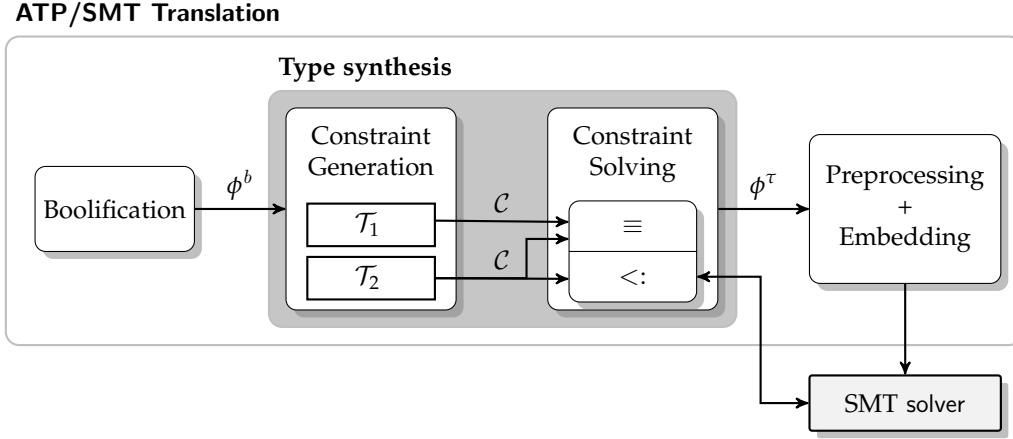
ATP/SMT Translation

Type synthesis

Boolification

$\phi^b$

Constraint Generation

$\mathcal{T}_1$

$\mathcal{T}_2$

$\mathcal{C}$

$\mathcal{C}$

Constraint Solving

$\equiv$

$<:$

$\phi^\tau$

Preprocessing + Embedding

SMT solver